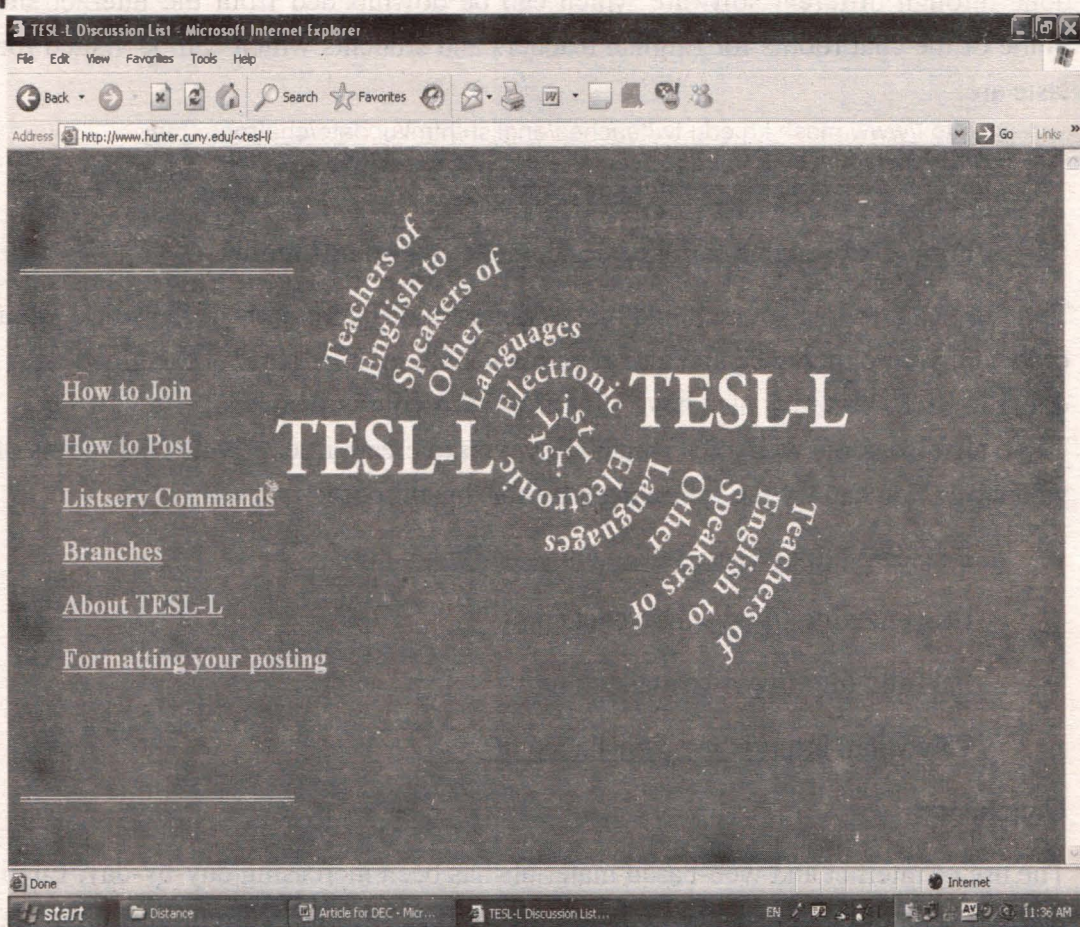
TESL-L Discussion List - Microsoft Internet Explorer

File Edit View Favorites Tools Help

Back Search Favorites

Address http://www.hunter.cuny.edu/~tesl-l/

Go Links

How to Join

How to Post

Listserv Commands

Branches

About TESL-L

Formatting your posting

Teachers of English to Speakers of Other Languages Electronic List

TESL-L

TESL-L

List Electronic Languages Other Speakers of English to Teachers of

Done

Internet

start Distance Article for DEC - Micr... TESL-L Discussion List... EN 11:36 AM